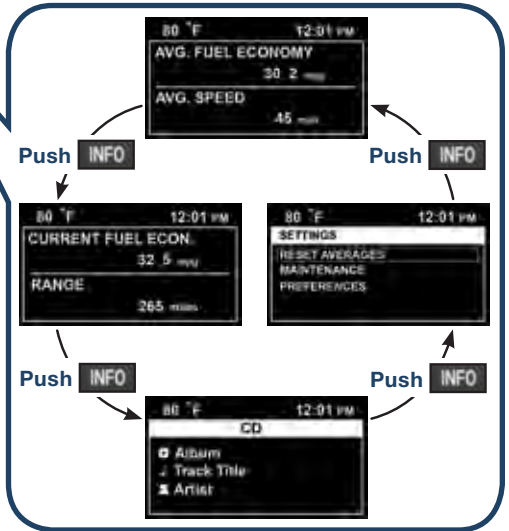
80 °F 12:01 PM
AVG. FUEL ECONOMY
30.2 mpg
AVG. SPEED
45 mph

Push INFO

Push INFO

80 °F 12:01 PM
CURRENT FUEL ECON.
32.5 mpg
RANGE
265 miles

80 °F 12:01 PM
SETTINGS
RESET AVERAGES
MAINTENANCE
PREFERENCES

Push INFO

Push INFO

80 °F 12:01 PM
CD
Album
Track Title
Artist